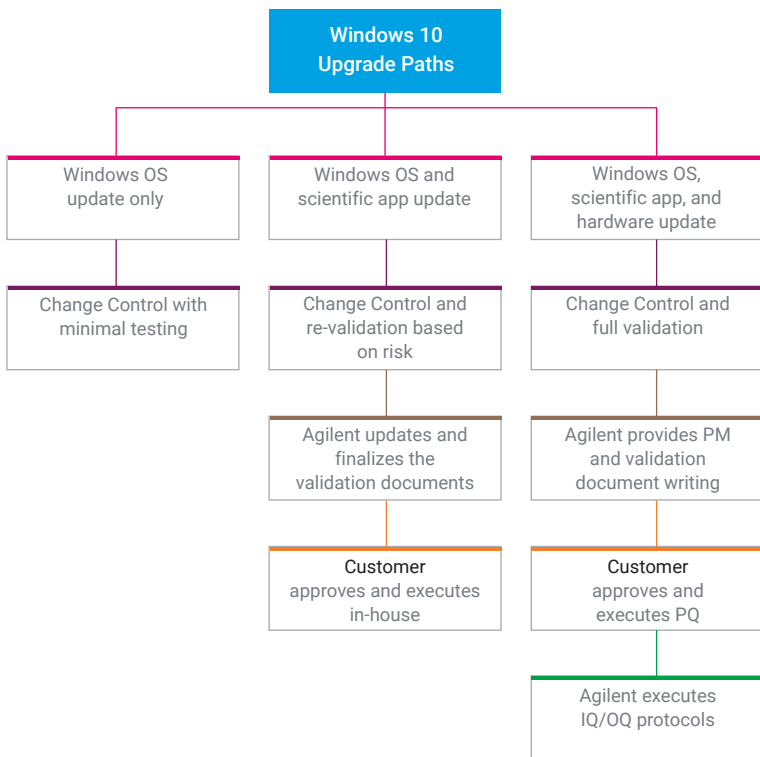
Windows 10
Upgrade Paths

Windows OS update only

Change Control with minimal testing

Windows OS and scientific app update

Change Control and re-validation based on risk

Agilent updates and finalizes the validation documents

Customer approves and executes in-house

Windows OS, scientific app, and hardware update

Change Control and full validation

Agilent provides PM and validation document writing

Customer approves and executes PQ

Agilent executes IQ/OQ protocols